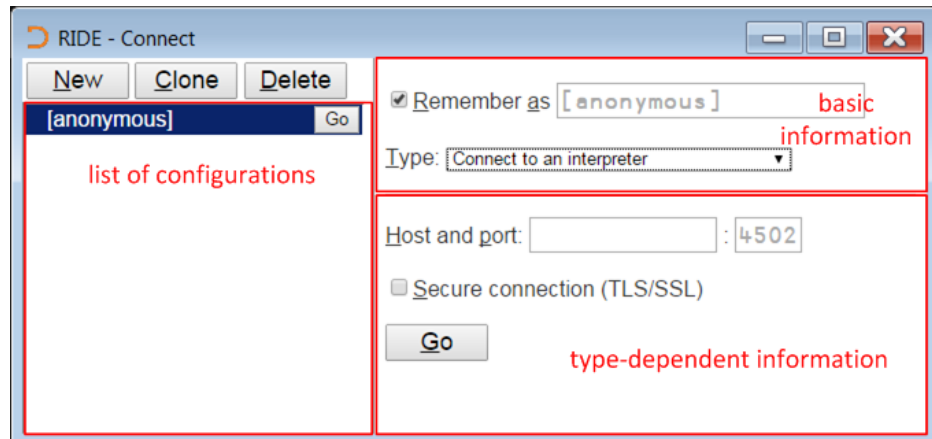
RIDE - Connect

New Clone Delete

[anonymous] Go

list of configurations

Remember as [anonymous]

basic information

Type: Connect to an interpreter

Host and port: : 4502

Secure connection (TLS/SSL)

Go

type-dependent information